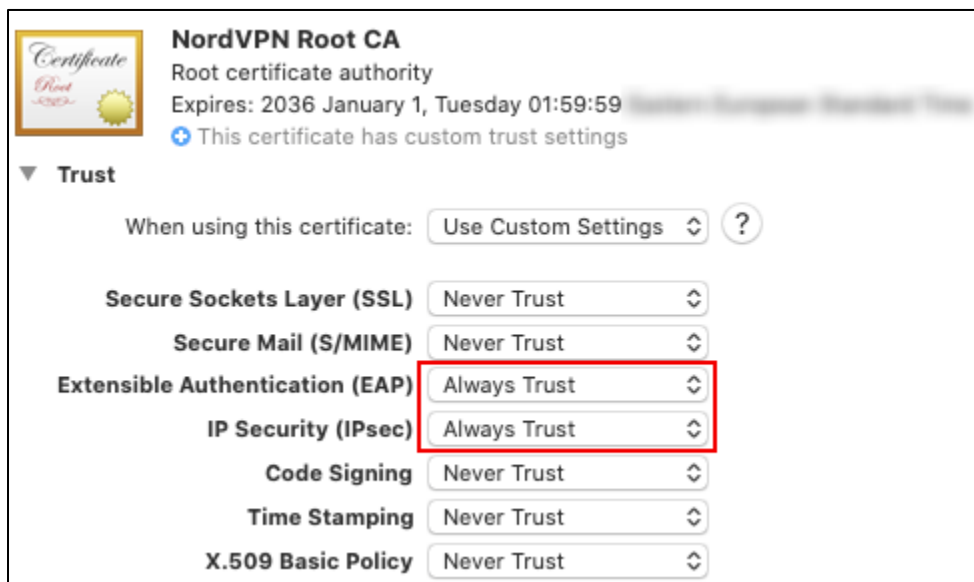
Certificate
Root

NordVPN Root CA
Root certificate authority
Expires: 2036 January 1, Tuesday 01:59:59 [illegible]
This certificate has custom trust settings

Trust

When using this certificate: Use Custom Settings ?

Secure Sockets Layer (SSL) Never Trust
Secure Mail (S/MIME) Never Trust
Extensible Authentication (EAP) Always Trust
IP Security (IPsec) Always Trust
Code Signing Never Trust
Time Stamping Never Trust
X.509 Basic Policy Never Trust